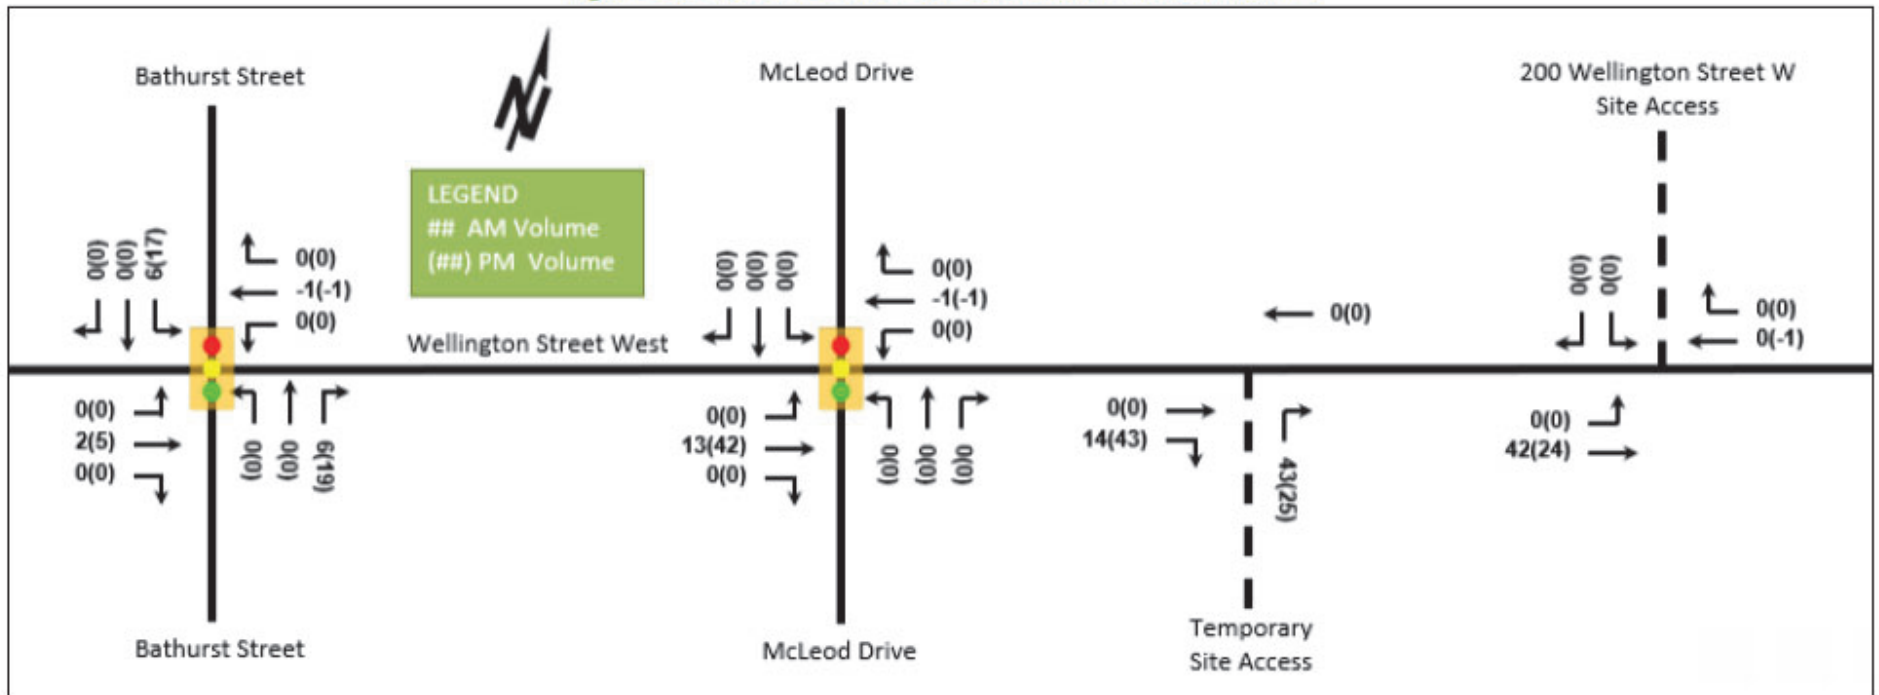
Bathurst Street

N

LEGEND
## AM Volume
(##) PM Volume

McLeod Drive

200 Wellington Street W
Site Access

0(0) 0(0) 6(17)

0(0)
-1(-1)
0(0)

Wellington Street West

0(0) 0(0) 0(0)

0(0)
-1(-1)
0(0)

0(0)

0(0) 0(0)

0(0)
0(-1)

0(0)
2(5)
0(0)

0(0) 0(0) 6(19)

0(0)
13(42)
0(0)

0(0) 0(0) 0(0)

0(0)
14(43)

43(25)

0(0)
42(24)

Bathurst Street

McLeod Drive

Temporary
Site Access